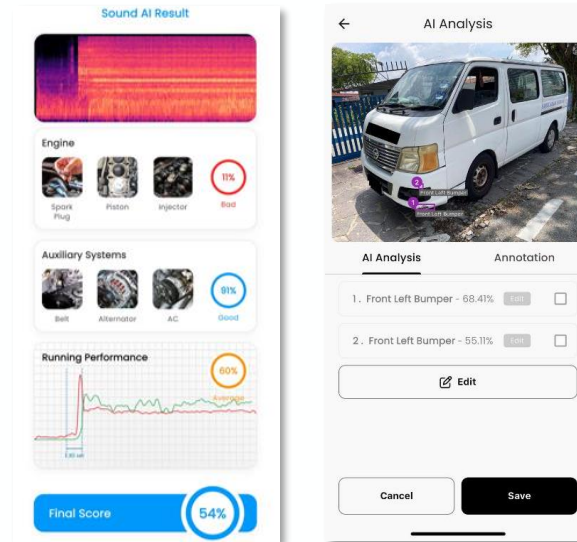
Sound AI Result

Engine

Spark Plug

Piston

Injector

11%

Bad

Auxiliary Systems

Belt

Alternator

AC

91%

Good

Running Performance

60%

Average

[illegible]

Final Score

54%

AI Analysis

2 Front Left Bumper

1 Front Left Bumper

AI Analysis

Annotation

1. Front Left Bumper - 68.41% Edit

2. Front Left Bumper - 55.11% Edit

Edit

Cancel

Save